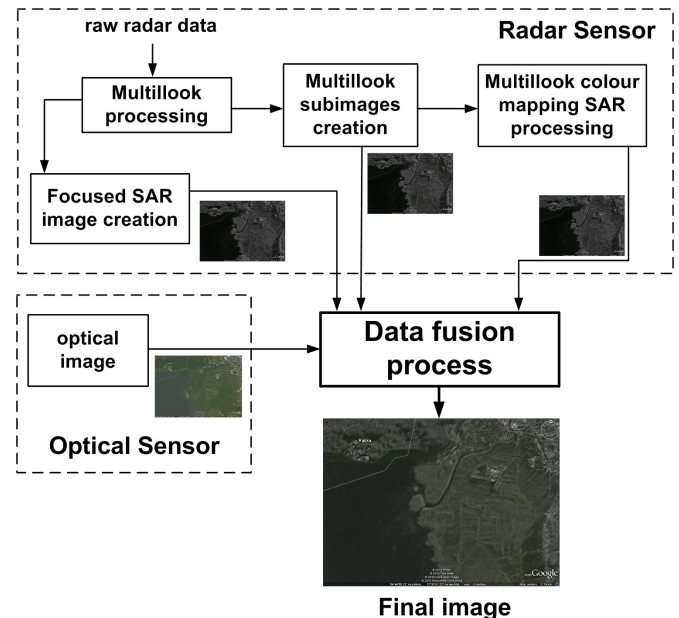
raw radar data

Radar Sensor

Multillook processing

Multillook subimages creation

Multillook colour mapping SAR processing

Focused SAR image creation

optical image

Optical Sensor

Data fusion process

Google

Final image